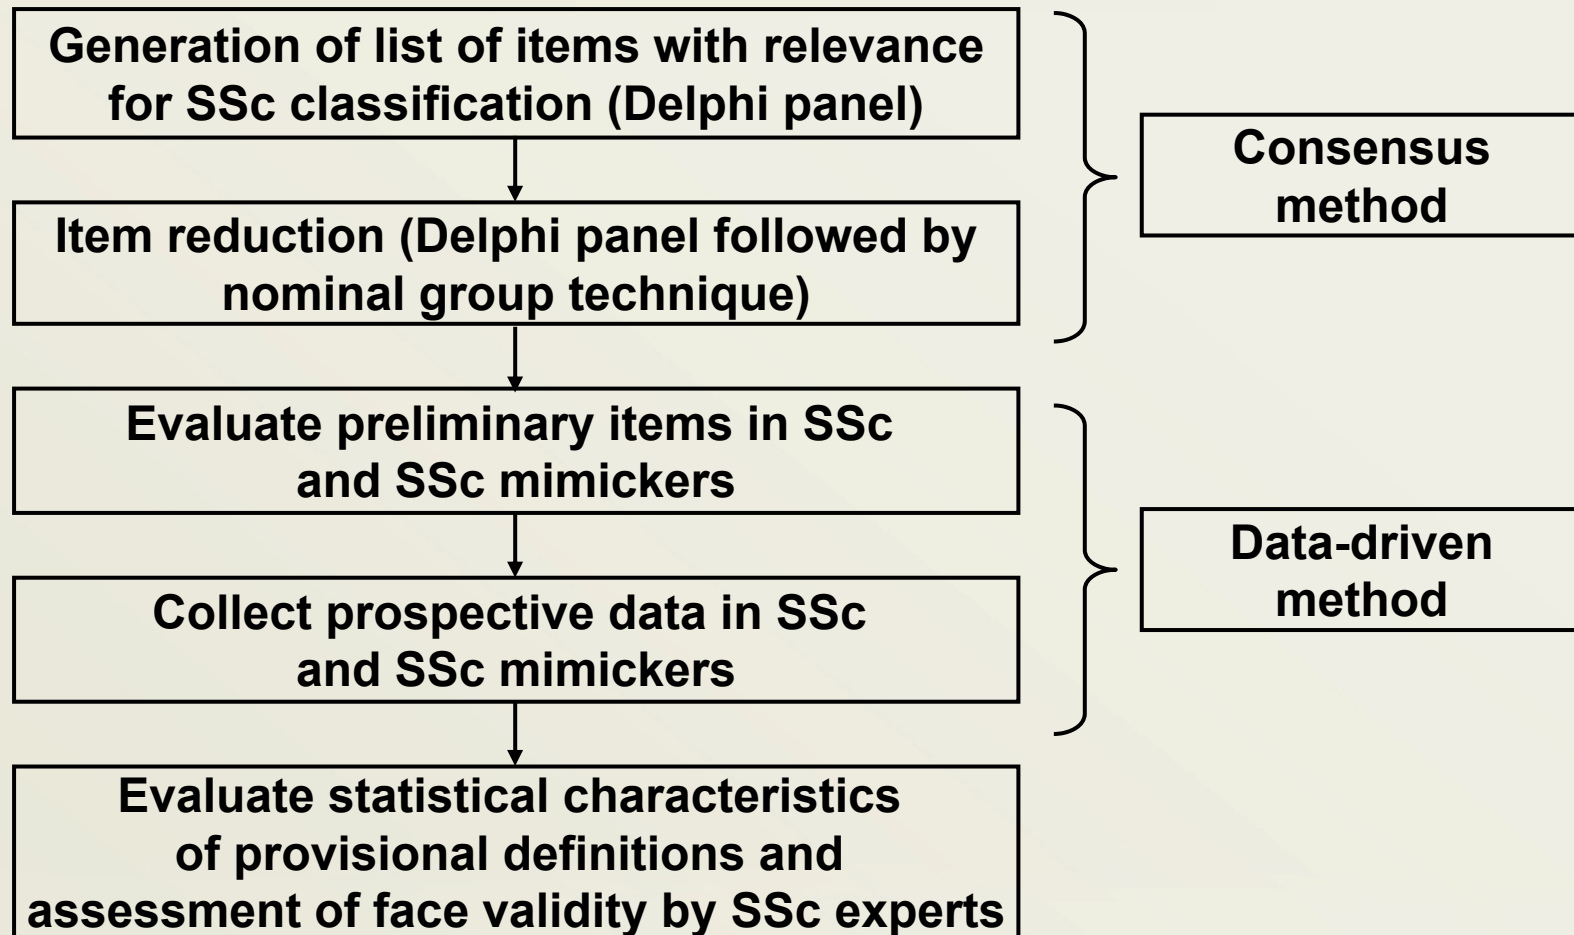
Generation of list of items with relevance for SSc classification (Delphi panel)

Item reduction (Delphi panel followed by nominal group technique)

Consensus method

Evaluate preliminary items in SSc and SSc mimickers

Collect prospective data in SSc and SSc mimickers

Data-driven method

Evaluate statistical characteristics of provisional definitions and assessment of face validity by SSc experts